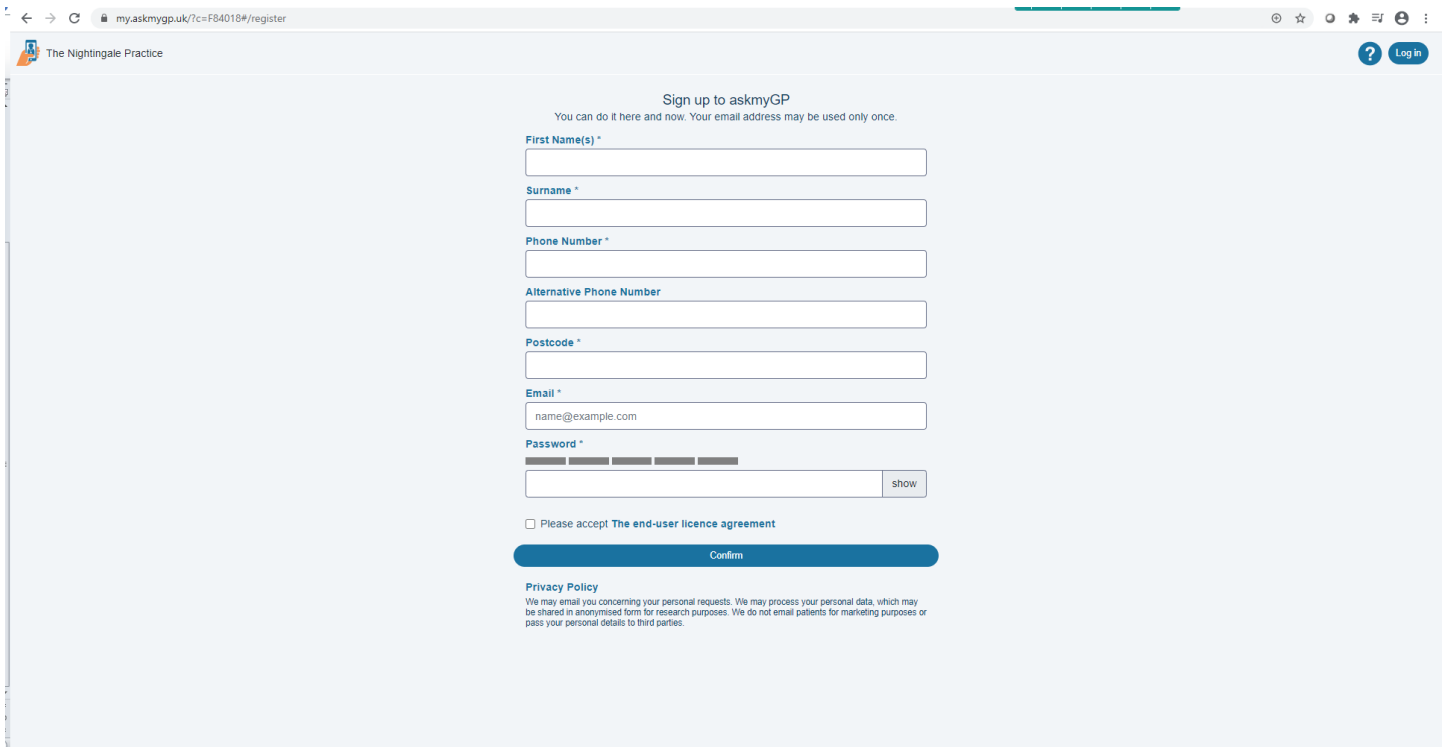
my.askmygp.uk/?c=F84018#/register

The Nightingale Practice

?

Log in

Sign up to askmyGP

You can do it here and now. Your email address may be used only once.

First Name(s) *

Surname *

Phone Number *

Alternative Phone Number

Postcode *

Email *

name@example.com

Password *

show

Please accept The end-user licence agreement

Confirm

Privacy Policy

We may email you concerning your personal requests. We may process your personal data, which may be shared in anonymised form for research purposes. We do not email patients for marketing purposes or pass your personal details to third parties.